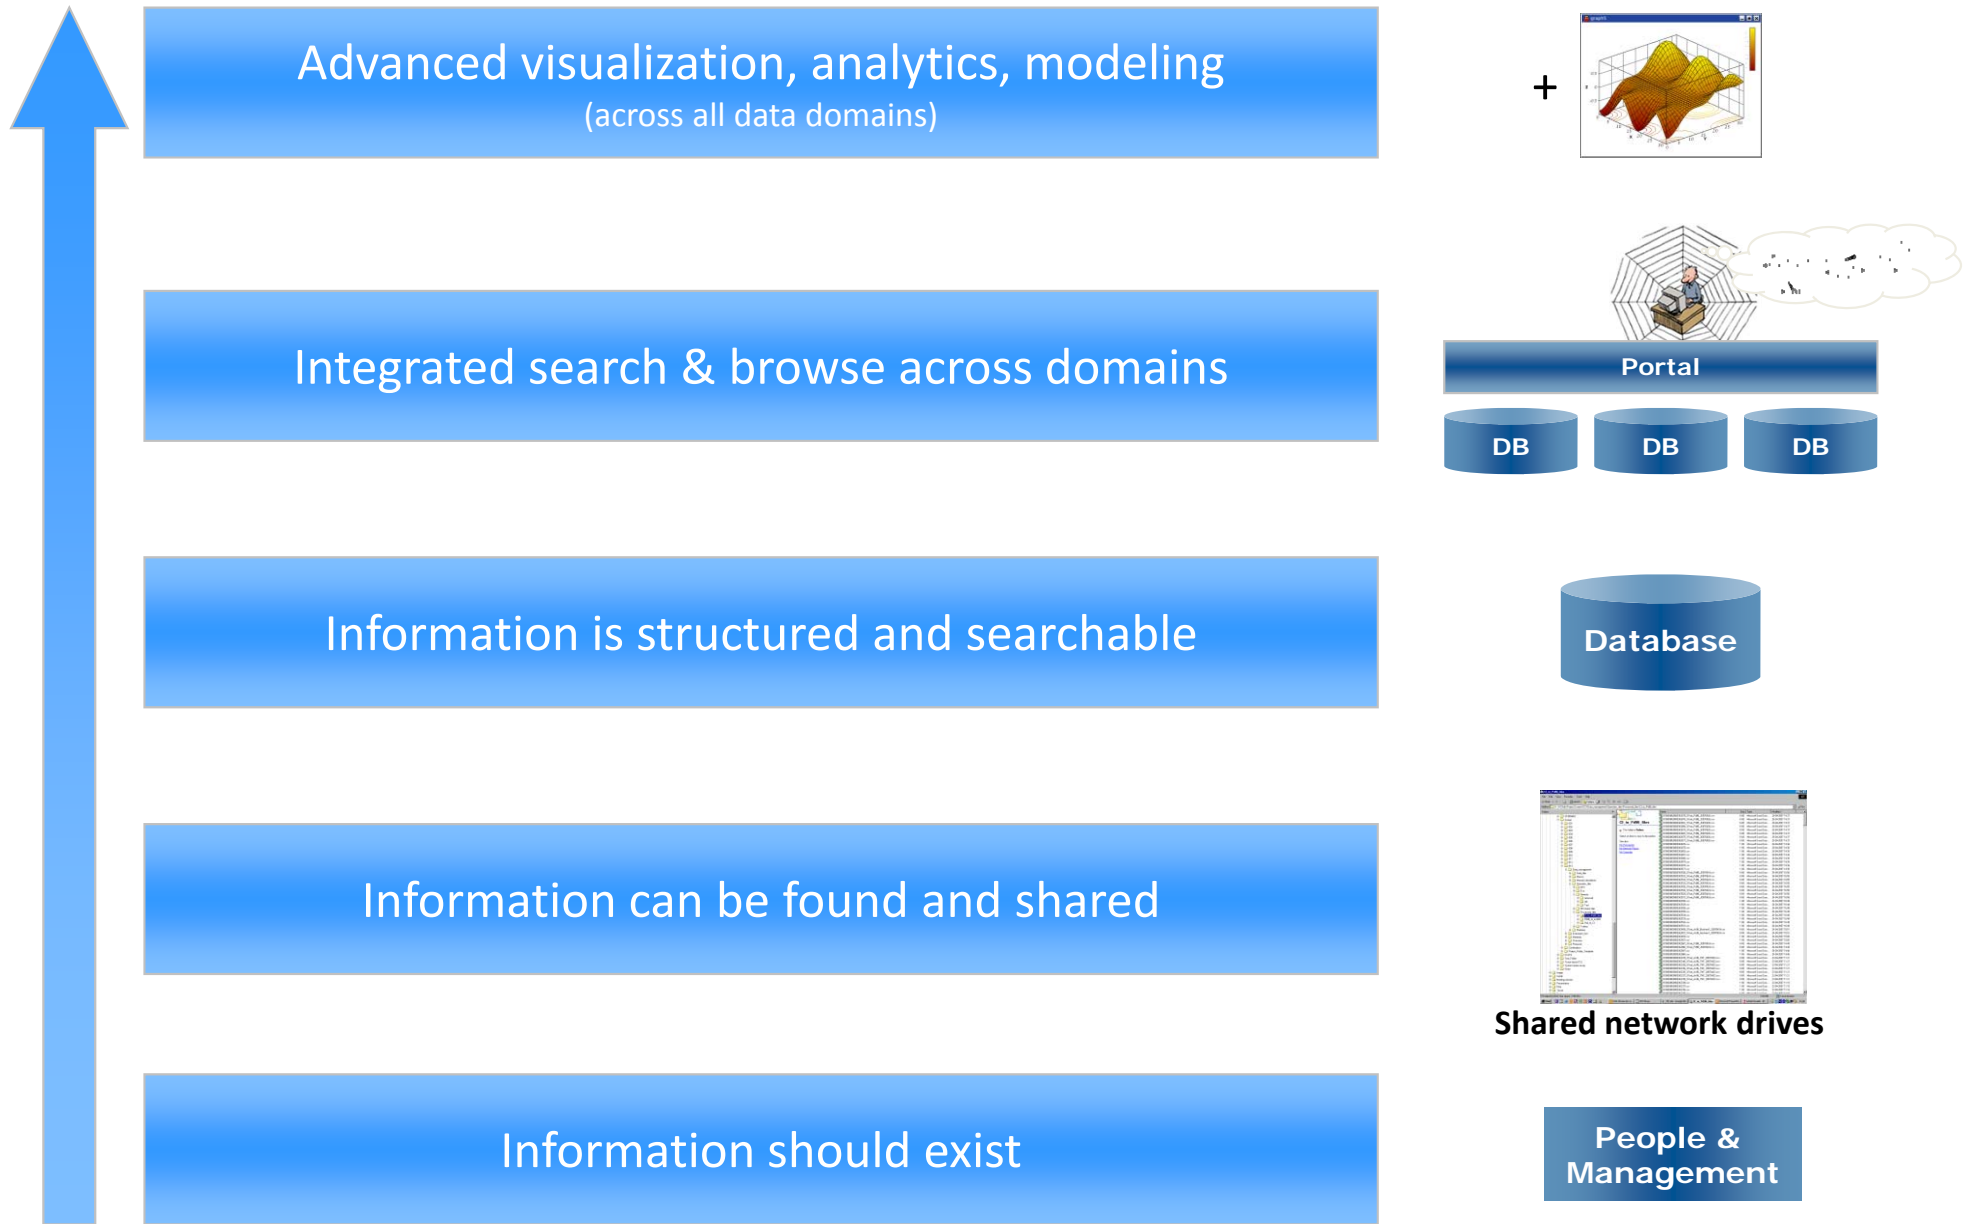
Advanced visualization, analytics, modeling
(across all data domains)

+

Integrated search & browse across domains

Portal

DB DB DB

Information is structured and searchable

Database

Information can be found and shared

Shared network drives

Information should exist

People & Management